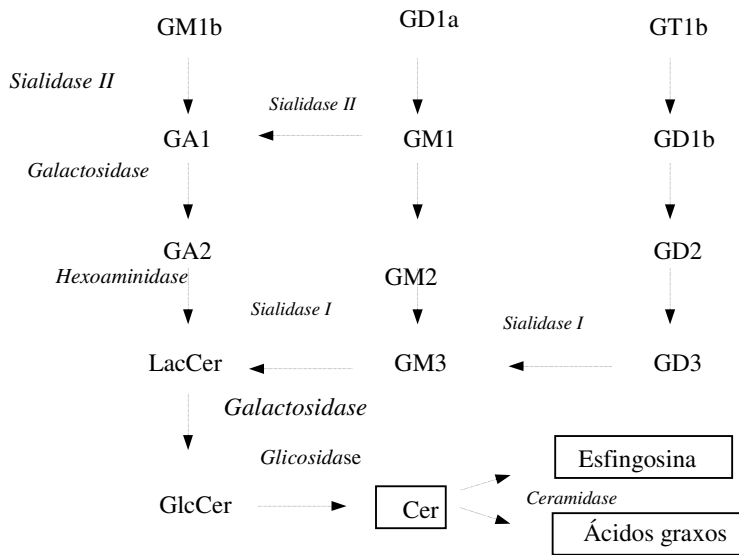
GM1b

GD1a

GT1b

Sialidase II

Sialidase II

GA1

GM1

GD1b

Galactosidase

GA2

Hexoaminidase

GM2

GD2

Sialidase I

Sialidase I

LacCer

GM3

GD3

Galactosidase

Glicosidase

Esfingosina

Ceramidase

GlcCer

Cer

Ácidos graxos